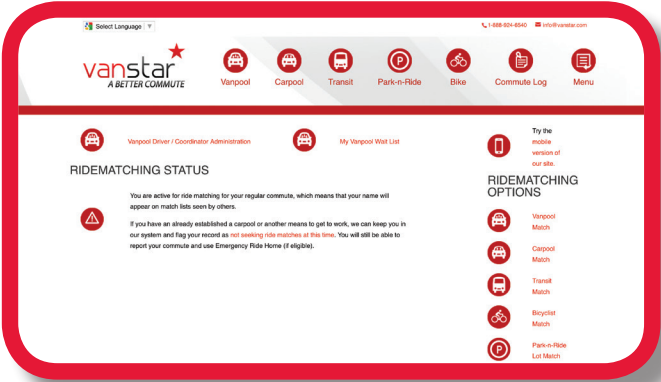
Select Language ▼

1-888-924-8540 info@vanstar.com

vanstar
A BETTER COMMUTE

Vanpool Carpool Transit Park-n-Ride Bike Commute Log Menu

Vanpool Driver / Coordinator Administration

My Vanpool Wait List

RIDEMATCHING STATUS

You are active for ride matching for your regular commute, which means that your name will appear on match lists seen by others.

If you have an already established a carpool or another means to get to work, we can keep you in our system and flag your record as not seeking ride matches at this time. You will still be able to report your commute and use Emergency Ride Home (if eligible).

Try the mobile version of our site.

RIDEMATCHING OPTIONS

Vanpool Match

Carpool Match

Transit Match

Bicyclist Match

Park-n-Ride Lot Match